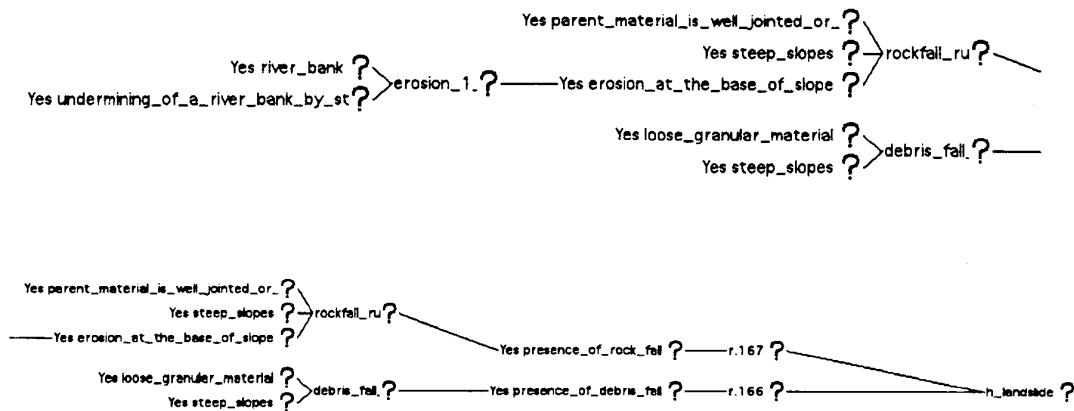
Yes parent_material_is_well_jointed_or_ ?
Yes steep_slopes ?
rockfall_ru ?
Yes river_bank ?
Yes undermining_of_a_river_bank_by_st ?
erosion_1_ ?
Yes erosion_at_the_base_of_slope ?
Yes loose_granular_material ?
Yes steep_slopes ?
debris_fall_ ?

Yes parent_material_is_well_jointed_or_ ?
Yes steep_slopes ?
rockfall_ru ?
Yes erosion_at_the_base_of_slope ?
Yes presence_of_rock_fall ?
r.167 ?
Yes loose_granular_material ?
Yes steep_slopes ?
debris_fall_ ?
Yes presence_of_debris_fall ?
r.166 ?
h_landslide ?